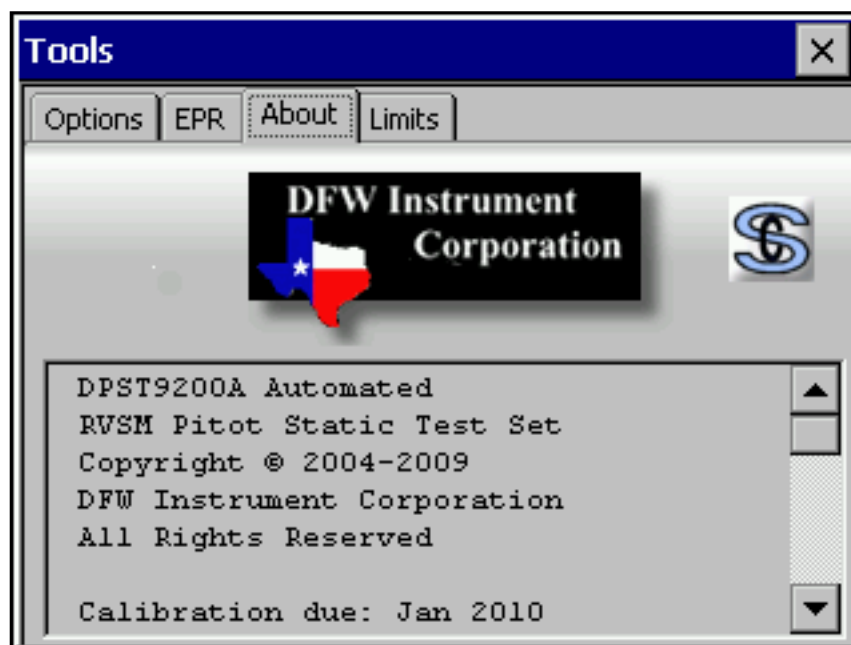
Tools
×
Options
EPR
About
Limits

DFW Instrument Corporation

DPST9200A Automated
RVSM Pitot Static Test Set
Copyright © 2004-2009
DFW Instrument Corporation
All Rights Reserved

Calibration due: Jan 2010